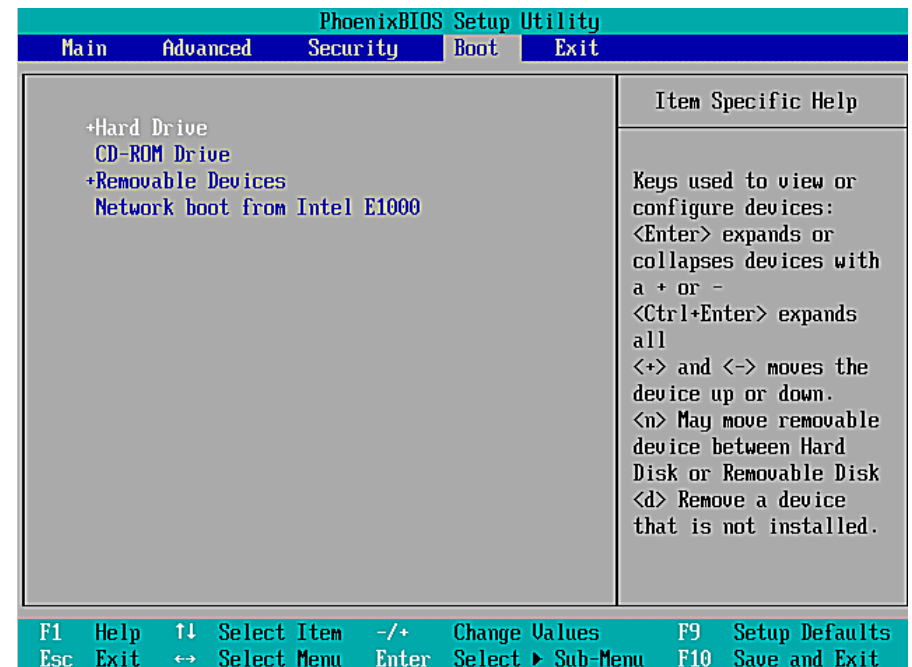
PhoenixBIOS Setup Utility

Main Advanced Security Boot Exit

+Hard Drive
CD-ROM Drive
+Removable Devices
Network boot from Intel E1000

Item Specific Help

Keys used to view or configure devices: <Enter> expands or collapses devices with a + or - <Ctrl+Enter> expands all <+> and <-> moves the device up or down. <n> May move removable device between Hard Disk or Removable Disk <d> Remove a device that is not installed.

F1 Help ↑↓ Select Item -/+ Change Values F9 Setup Defaults
Esc Exit ↔ Select Menu Enter Select ▸ Sub-Menu F10 Save and Exit